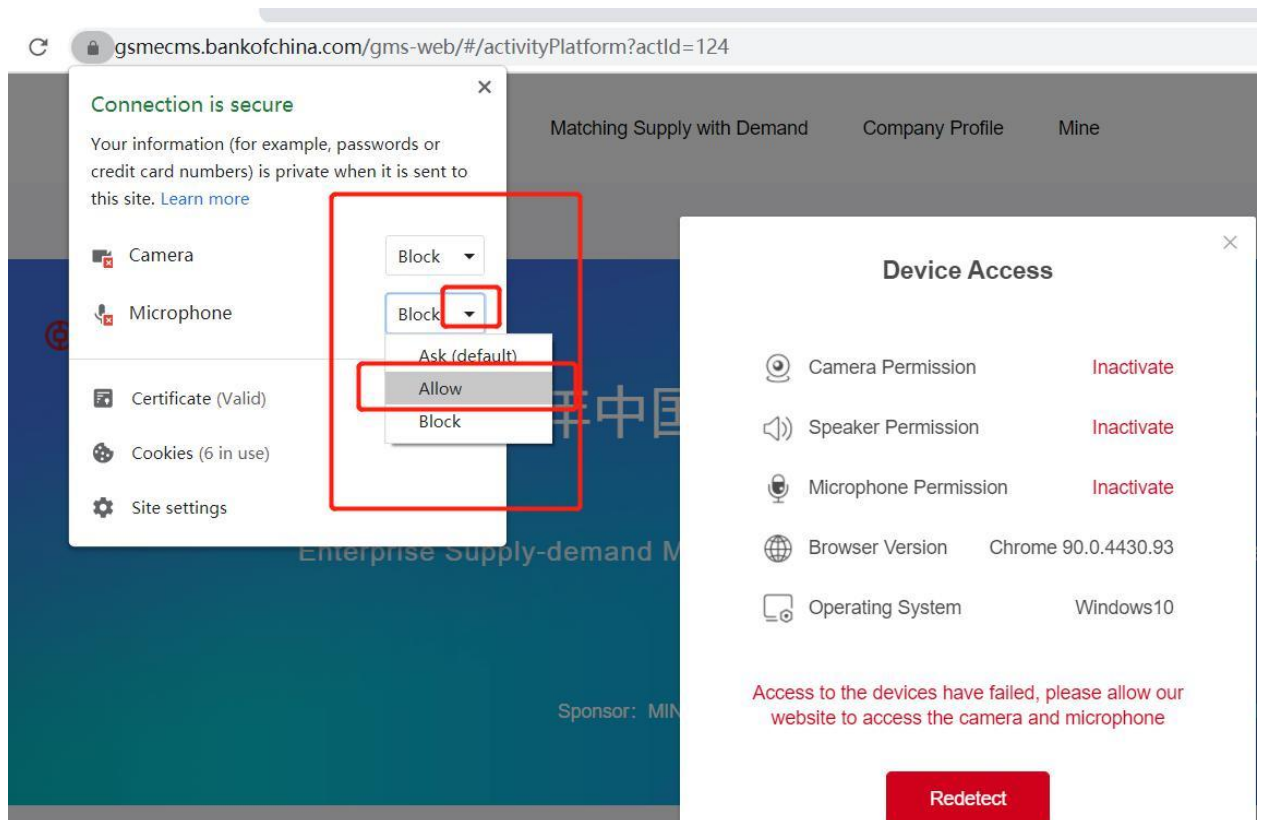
gsmecms.bankofchina.com/gms-web/#/activityPlatform?actId=124

Connection is secure

Your information (for example, passwords or credit card numbers) is private when it is sent to this site. Learn more

Camera Block

Microphone Block

Ask (default)
Allow
Block

Certificate (Valid)

Cookies (6 in use)

Site settings

Matching Supply with Demand Company Profile Mine

中国

Enterprise Supply-demand M

Sponsor: MIN

Device Access

Camera Permission Inactivate

Speaker Permission Inactivate

Microphone Permission Inactivate

Browser Version Chrome 90.0.4430.93

Operating System Windows10

Access to the devices have failed, please allow our website to access the camera and microphone

Redetect